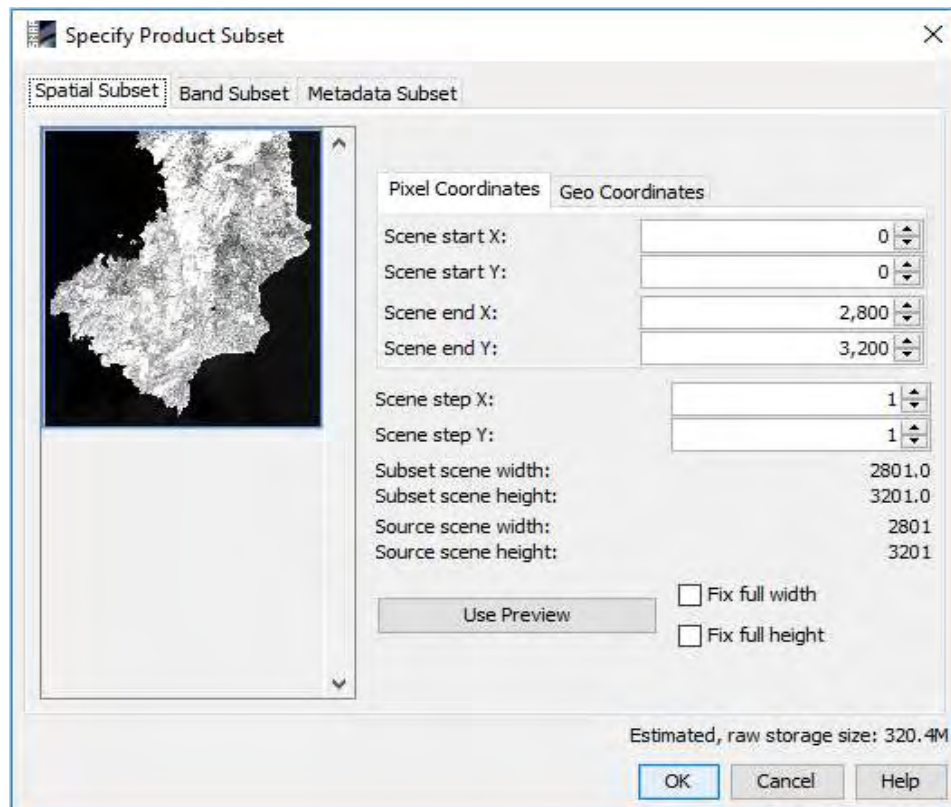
Specify Product Subset

Spatial Subset | Band Subset | Metadata Subset

Pixel Coordinates | Geo Coordinates

| | |
|---|---|
| Scene start X: | 0 |
| Scene start Y: | 0 |
| Scene end X: | 2,800 |
| Scene end Y: | 3,200 |
| Scene step X: | 1 |
| Scene step Y: | 1 |
| Subset scene width: | 2801.0 |
| Subset scene height: | 3201.0 |
| Source scene width: | 2801 |
| Source scene height: | 3201 |

Use Preview

Fix full width

Fix full height

Estimated, raw storage size: 320.4M

OK Cancel Help